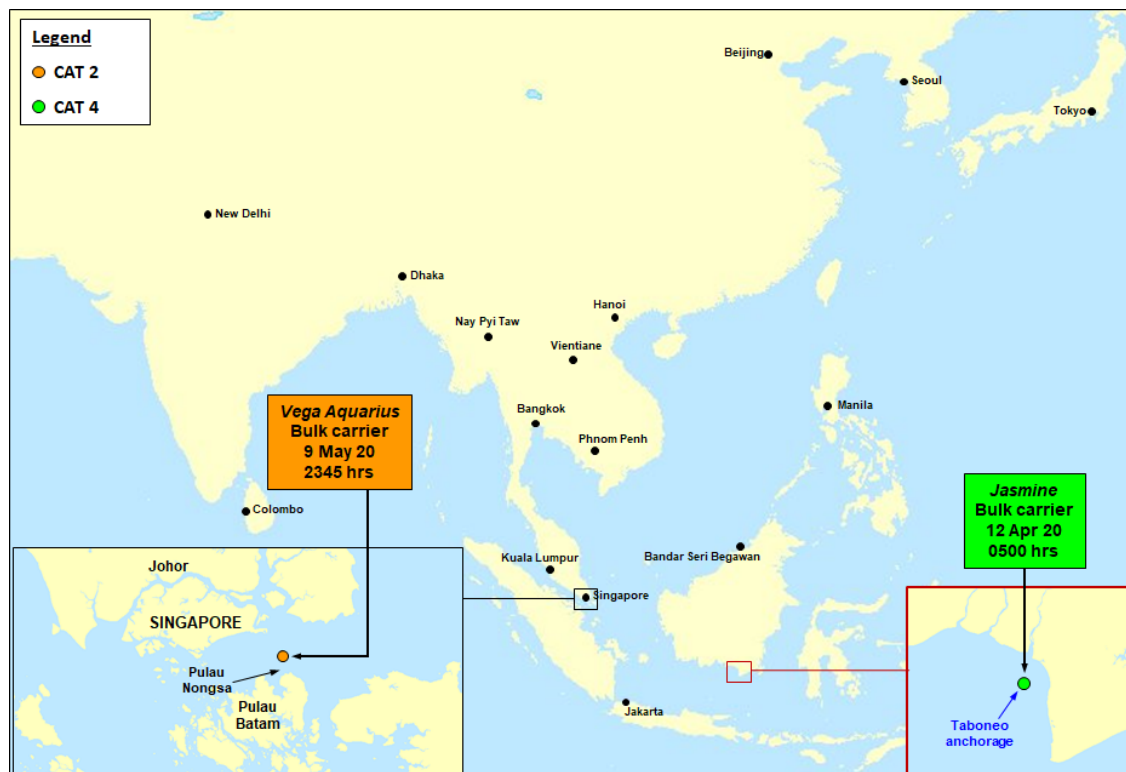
Legend
CAT 2
CAT 4

Beijing
Seoul
Tokyo
New Delhi
Dhaka
Hanoi
Nay Pyi Taw
Vientiane
Manila
Bangkok
Phnom Penh

*Vega Aquarius*
Bulk carrier
9 May 20
2345 hrs

Colombo

*Jasmine*
Bulk carrier
12 Apr 20
0500 hrs

Kuala Lumpur
Bandar Seri Begawan
Singapore
Jakarta

Johor
SINGAPORE
Pulau Nongsa
Pulau Batam

Taboneo anchorage